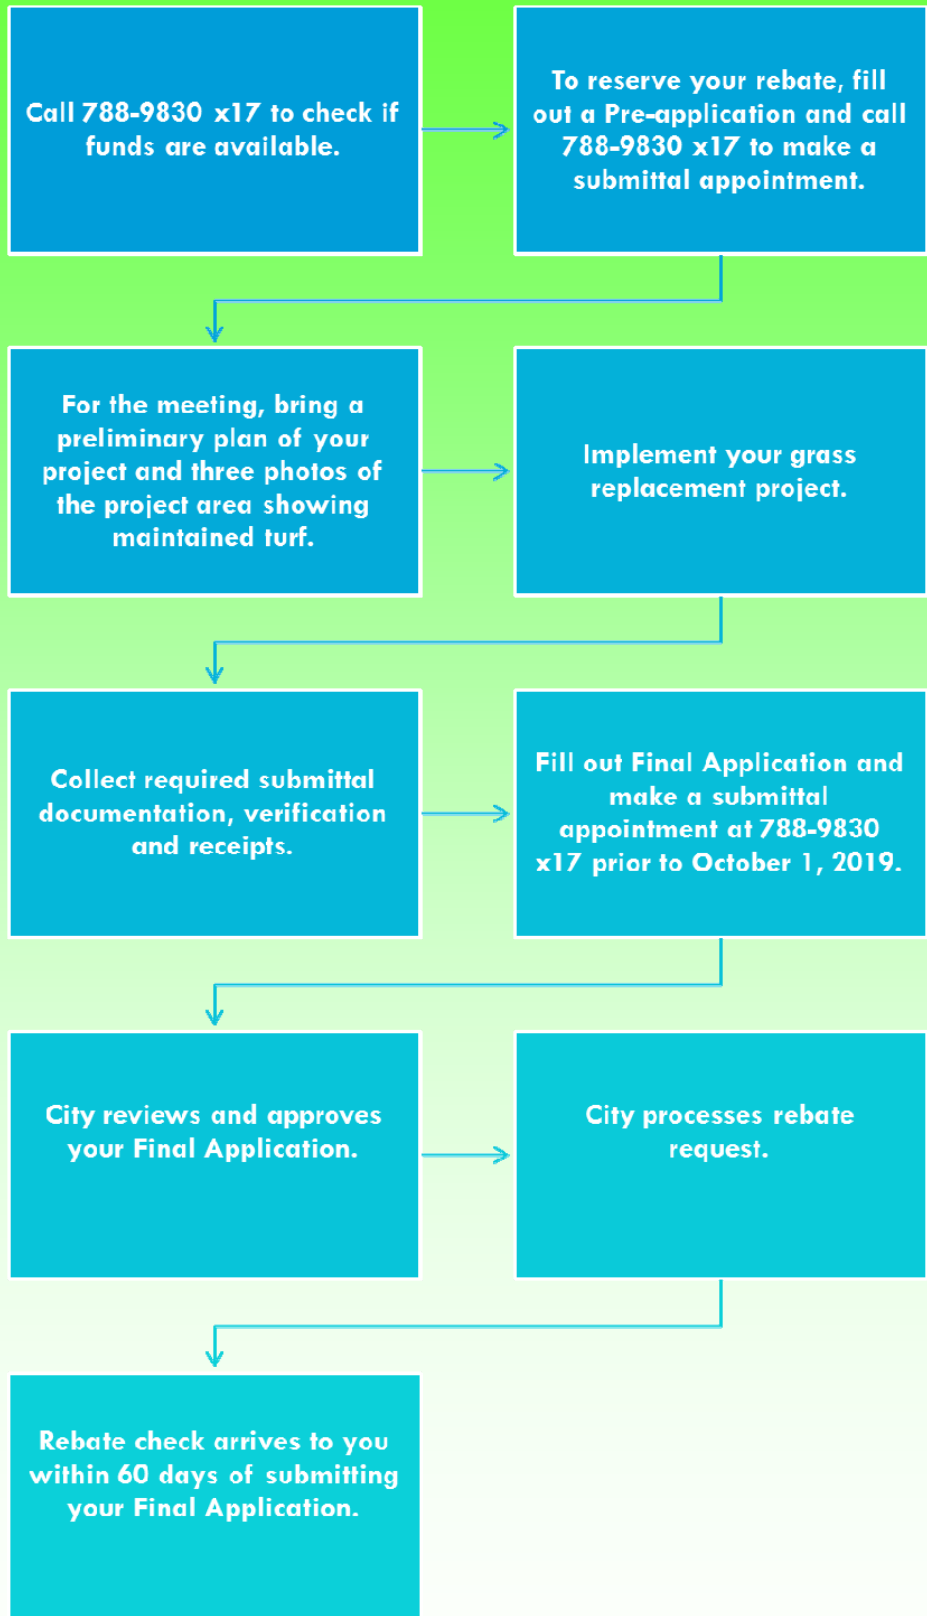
Call 788-9830 x17 to check if funds are available.

To reserve your rebate, fill out a Pre-application and call 788-9830 x17 to make a submittal appointment.

For the meeting, bring a preliminary plan of your project and three photos of the project area showing maintained turf.

Implement your grass replacement project.

Collect required submittal documentation, verification and receipts.

Fill out Final Application and make a submittal appointment at 788-9830 x17 prior to October 1, 2019.

City reviews and approves your Final Application.

City processes rebate request.

Rebate check arrives to you within 60 days of submitting your Final Application.